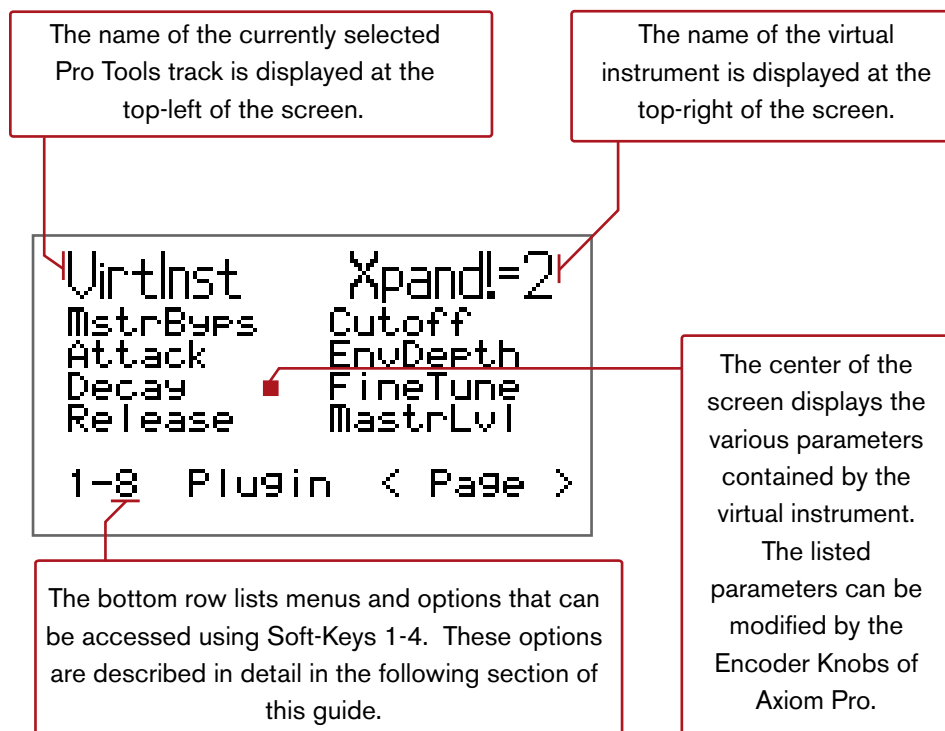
The name of the currently selected Pro Tools track is displayed at the top-left of the screen.

The name of the virtual instrument is displayed at the top-right of the screen.

VirtInst Xpand!=2
MstrByps Cutoff
Attack EnvDepth
Decay FineTune
Release MastrLvl
1-8 Plugin < Page >

The center of the screen displays the various parameters contained by the virtual instrument. The listed parameters can be modified by the Encoder Knobs of Axiom Pro.

The bottom row lists menus and options that can be accessed using Soft-Keys 1-4. These options are described in detail in the following section of this guide.